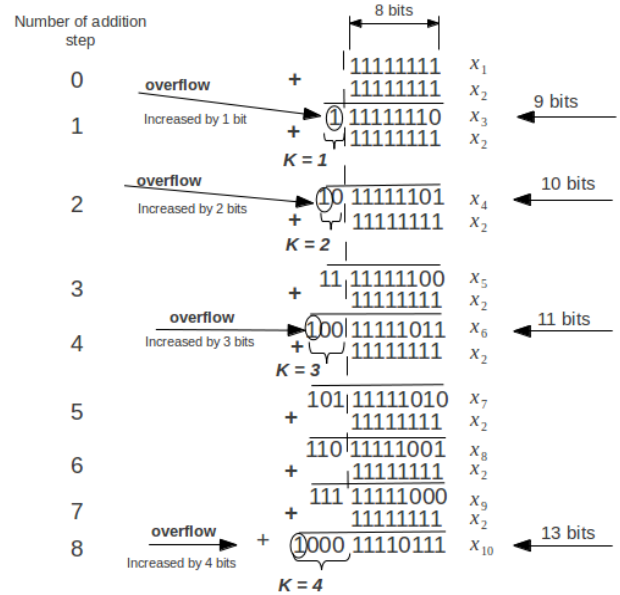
Number of addition step

8 bits

0
+ 11111111 $x_1$
11111111 $x_2$

overflow
Increased by 1 bit

1
1 11111110 $x_3$
+ 11111111 $x_2$
K = 1

9 bits

overflow
Increased by 2 bits

2
10 11111101 $x_4$
+ 11111111 $x_2$
K = 2

10 bits

3
11 11111100 $x_5$
+ 11111111 $x_2$

overflow
Increased by 3 bits

4
100 11111011 $x_6$
+ 11111111 $x_2$
K = 3

11 bits

5
101 11111010 $x_7$
+ 11111111 $x_2$

6
110 11111001 $x_8$
+ 11111111 $x_2$

7
111 11111000 $x_9$
+ 11111111 $x_2$

overflow
Increased by 4 bits

8
+ 1000 11110111 $x_{10}$
K = 4

13 bits